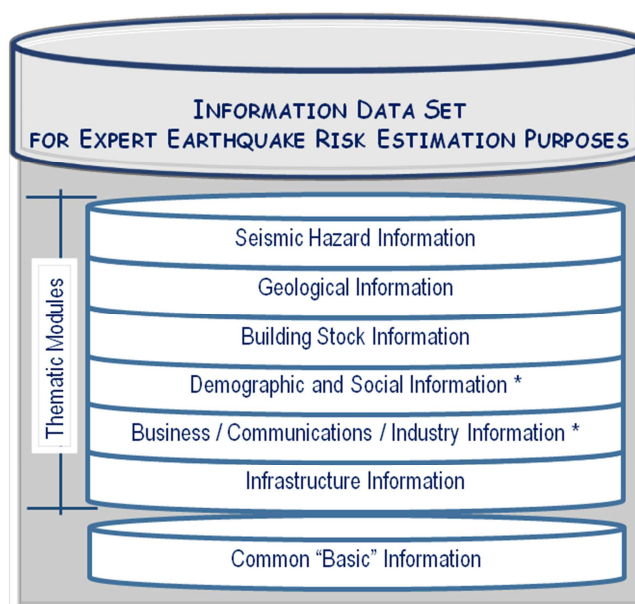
Information Data Set
for Expert Earthquake Risk Estimation Purposes

Thematic Modules

Seismic Hazard Information

Geological Information

Building Stock Information

Demographic and Social Information *

Business / Communications / Industry Information *

Infrastructure Information

Common "Basic" Information